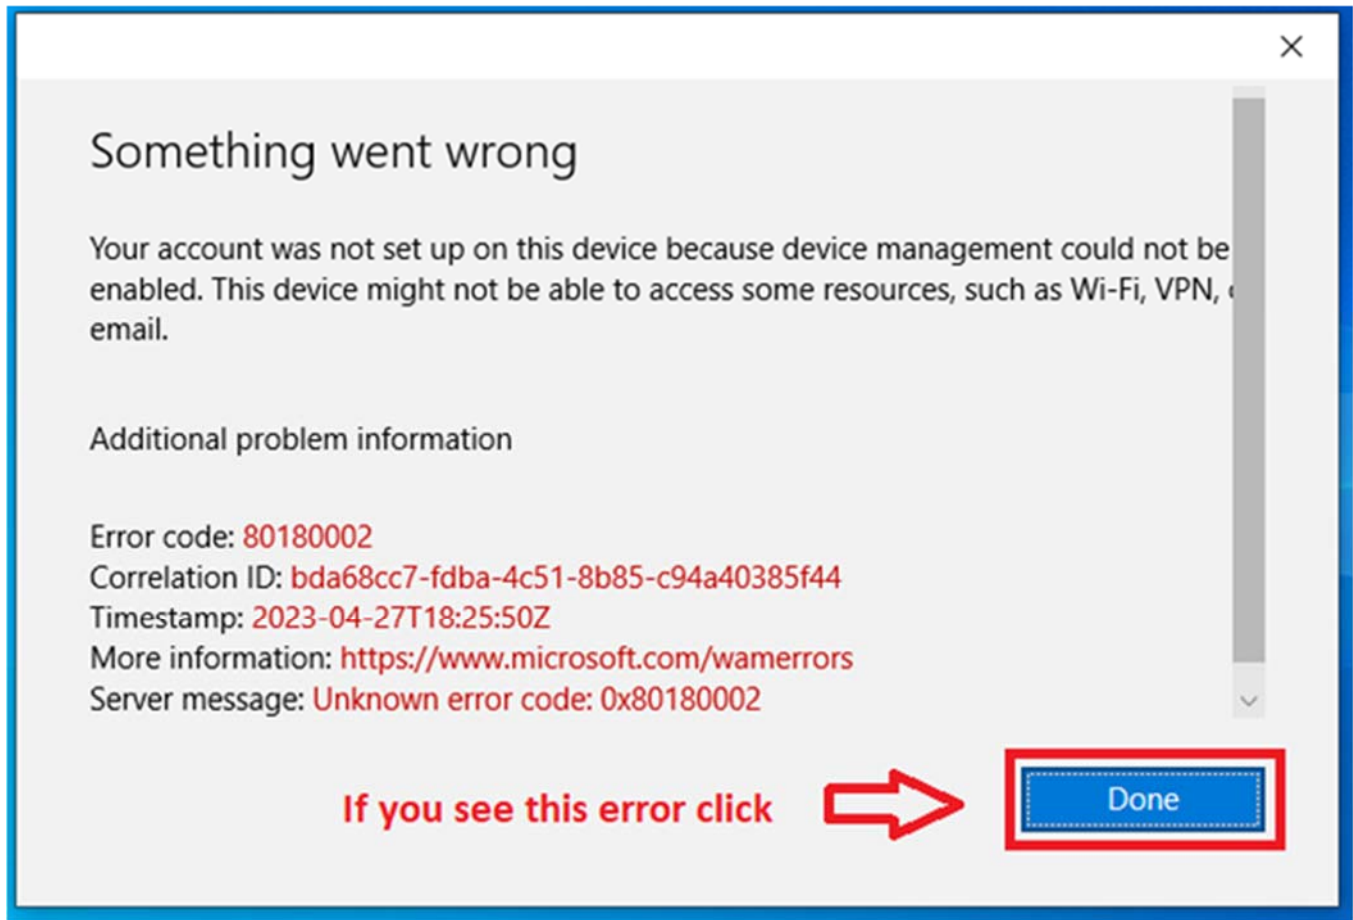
×

Something went wrong

Your account was not set up on this device because device management could not be enabled. This device might not be able to access some resources, such as Wi-Fi, VPN, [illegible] email.

Additional problem information

Error code: 80180002
Correlation ID: bda68cc7-fdba-4c51-8b85-c94a40385f44
Timestamp: 2023-04-27T18:25:50Z
More information: https://www.microsoft.com/wamerrors
Server message: Unknown error code: 0x80180002

If you see this error click

Done